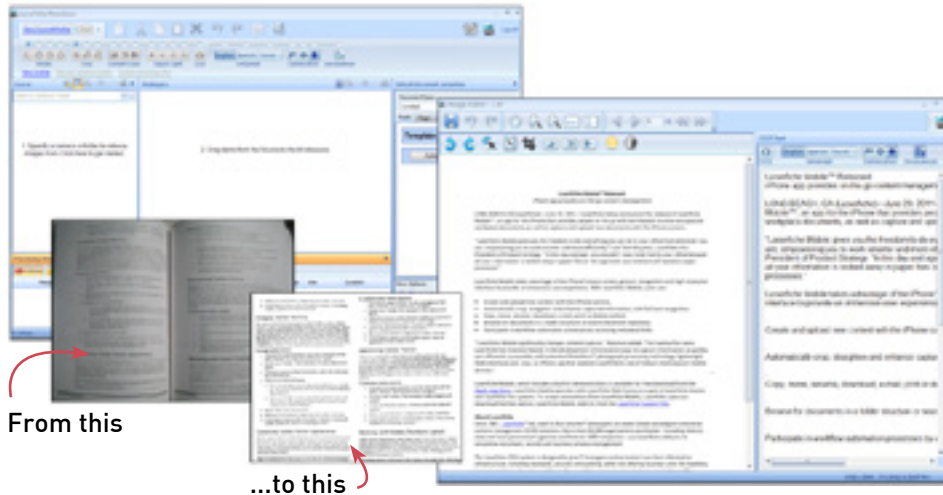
From this

...to this

Laserfiche Mobile™ Released

iPhone app provides on-the-go content managem

LONG BEACH, CA (Laserfiche) – June 29, 2011 –
Mobile™, an app for the iPhone that provides pe
workplace documents, as well as capture and upl

"Laserfiche Mobile gives you the freedom to do yo
safe, efficient ways to work smarter and more eff
President of Product Strategy. "In this day and age
all your information is locked away in paper files o
processes."

Laserfiche Mobile takes advantage of the iPhone'
interface to provide an enhanced user experience

Create and upload new content with the iPhone ca

Automatically crop, deskew and enhance capture

Copy, move, rename, download, email, print or de

Browse for documents in a folder structure or sear

Participate in workflow automation processes by